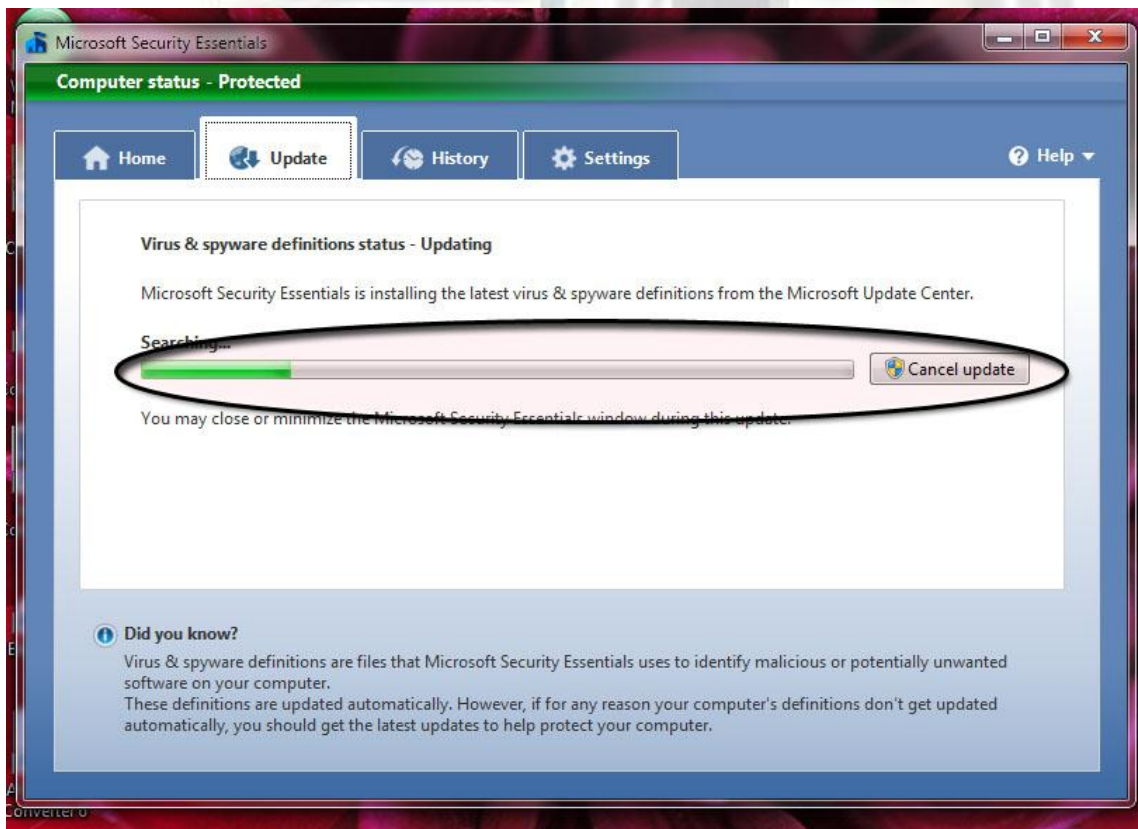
Microsoft Security Essentials

Computer status - Protected

Home
Update
History
Settings
Help

Virus & spyware definitions status - Updating

Microsoft Security Essentials is installing the latest virus & spyware definitions from the Microsoft Update Center.

Searching...

Cancel update

You may close or minimize the Microsoft Security Essentials window during this update.

Did you know?

Virus & spyware definitions are files that Microsoft Security Essentials uses to identify malicious or potentially unwanted software on your computer.
These definitions are updated automatically. However, if for any reason your computer's definitions don't get updated automatically, you should get the latest updates to help protect your computer.

Converter